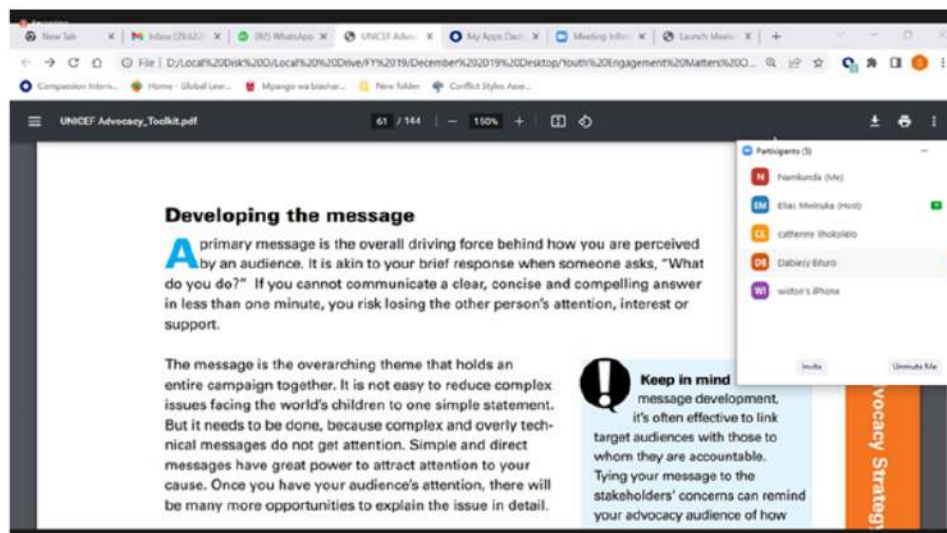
New Tab | Inbox (29,622) | (80) WhatsApp | UNICEF Advoc | My Apps Dash | Meeting Infor | Launch Meeti | +

File | D:/Local%20Disk%20D/Local%20%20Drive/FY%2019/December%202019%20Desktop/Youth%20Engagement%20Matters%20O...

Compassion Intern... | Home - Global Lear... | Mpango wa biashar... | New folder | Conflict Styles Asse...

UNICEF Advocacy_Toolkit.pdf | 61 / 144 | — | 150% | +

Participants (5)

Nambunda (Me)

Elias Mwinuka (Host)

catherine Ihokolelo

Dabesy Bituro

widon's iPhone

Invite | Unmute Me

Developing the message

A primary message is the overall driving force behind how you are perceived by an audience. It is akin to your brief response when someone asks, "What do you do?" If you cannot communicate a clear, concise and compelling answer in less than one minute, you risk losing the other person's attention, interest or support.

The message is the overarching theme that holds an entire campaign together. It is not easy to reduce complex issues facing the world's children to one simple statement. But it needs to be done, because complex and overly technical messages do not get attention. Simple and direct messages have great power to attract attention to your cause. Once you have your audience's attention, there will be many more opportunities to explain the issue in detail.

Keep in mind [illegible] message development, it's often effective to link target audiences with those to whom they are accountable. Tying your message to the stakeholders' concerns can remind your advocacy audience of how

dvocacy Strateg